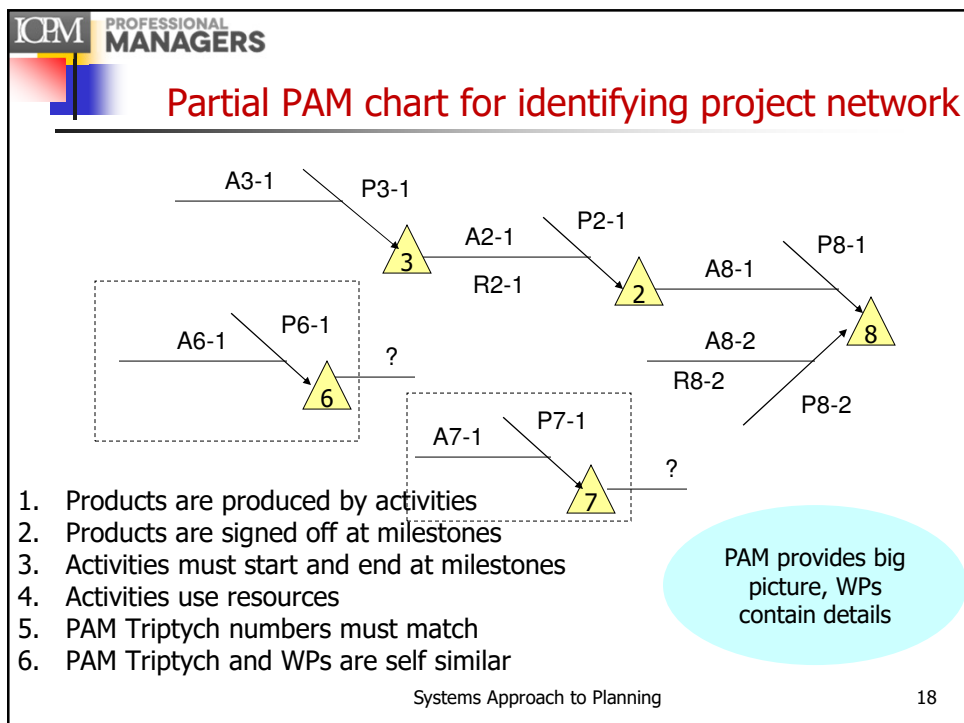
ICPM PROFESSIONAL MANAGERS

Partial PAM chart for identifying project network

A3-1
P3-1
3
A2-1
R2-1
P2-1
2
A8-1
P8-1
8
A6-1
P6-1
6
?
A8-2
R8-2
P8-2
A7-1
P7-1
7
?

1. Products are produced by activities
2. Products are signed off at milestones
3. Activities must start and end at milestones
4. Activities use resources
5. PAM Triptych numbers must match
6. PAM Triptych and WPs are self similar

PAM provides big picture, WPs contain details

Systems Approach to Planning

18